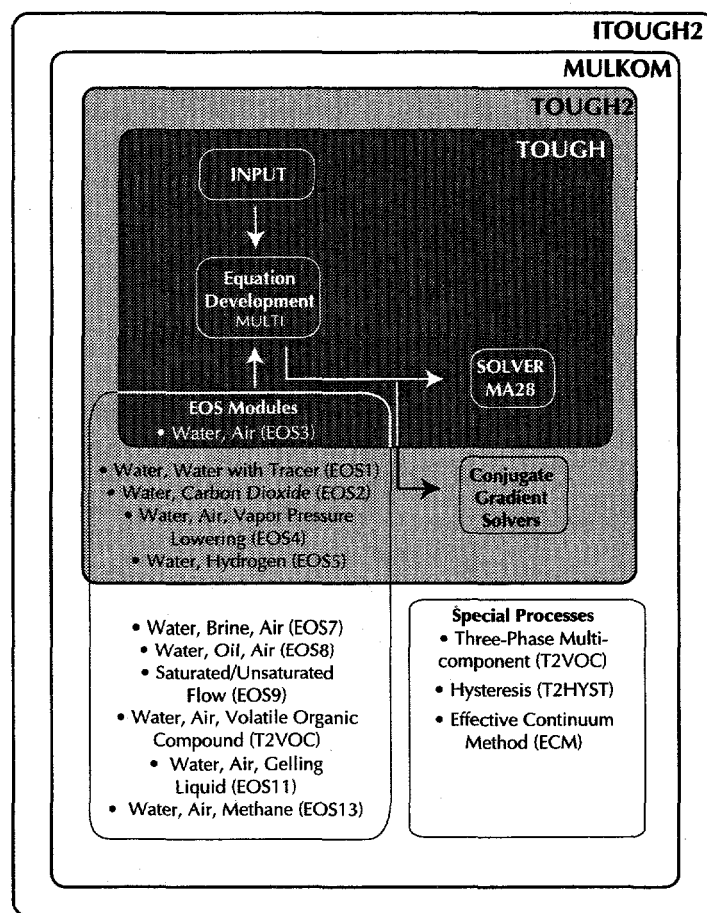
ITOUGH2

MULKOM

TOUGH2

TOUGH

INPUT

Equation Development
MULTI

SOLVER
MA28

EOS Modules
• Water, Air (EOS3)

• Water, Water with Tracer (EOS1)
• Water, Carbon Dioxide (EOS2)
• Water, Air, Vapor Pressure Lowering (EOS4)
• Water, Hydrogen (EOS5)

Conjugate Gradient Solvers

• Water, Brine, Air (EOS7)
• Water, Oil, Air (EOS8)
• Saturated/Unsaturated Flow (EOS9)
• Water, Air, Volatile Organic Compound (T2VOC)
• Water, Air, Gelling Liquid (EOS11)
• Water, Air, Methane (EOS13)

Special Processes
• Three-Phase Multicomponent (T2VOC)
• Hysteresis (T2HYST)
• Effective Continuum Method (ECM)